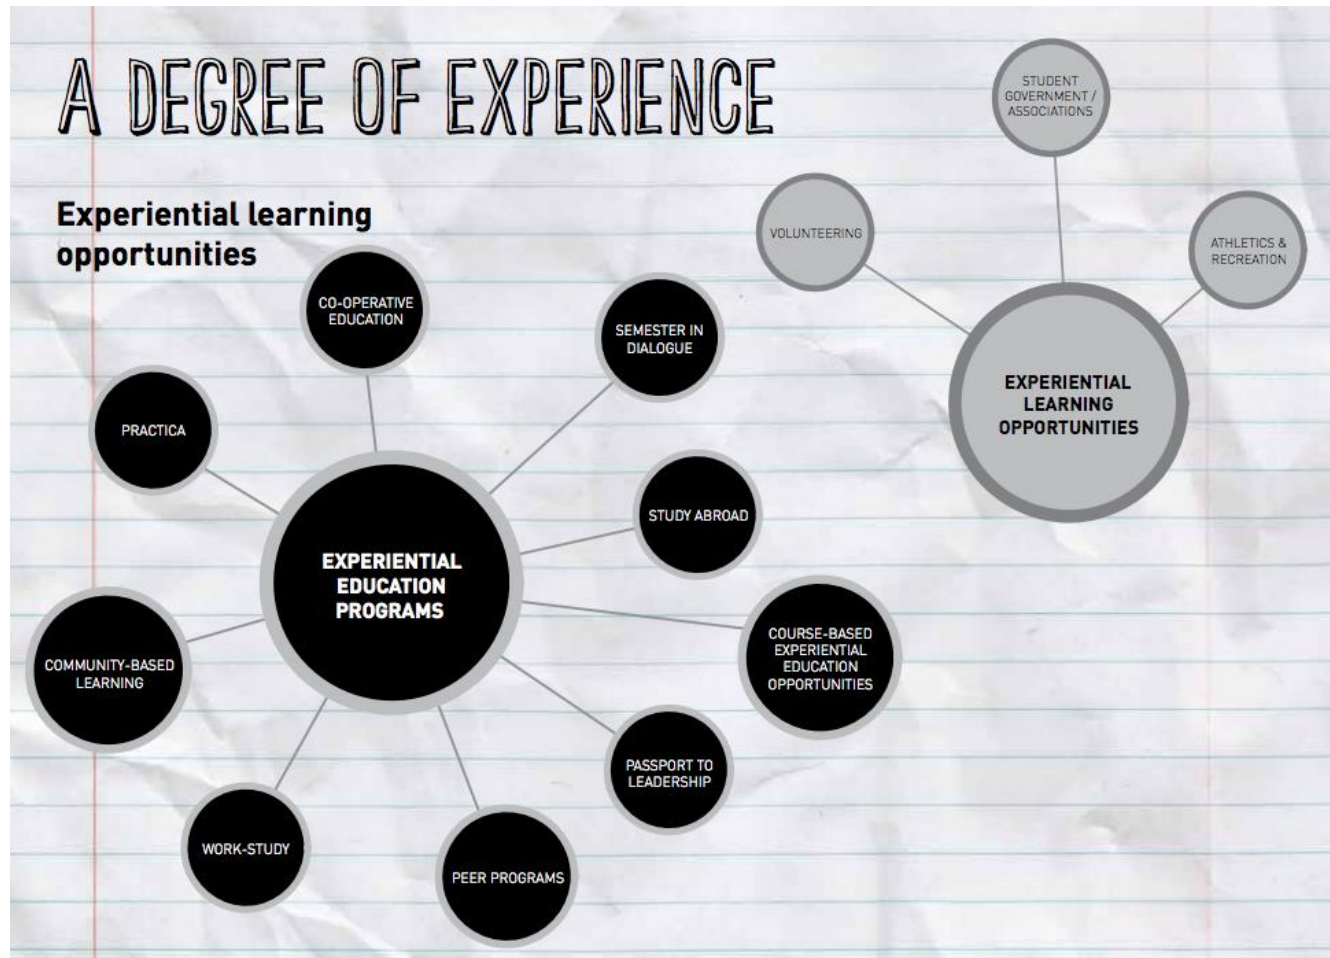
A DEGREE OF EXPERIENCE

Experiential learning opportunities

CO-OPERATIVE EDUCATION

SEMESTER IN DIALOGUE

PRACTICA

EXPERIENTIAL EDUCATION PROGRAMS

STUDY ABROAD

COURSE-BASED EXPERIENTIAL EDUCATION OPPORTUNITIES

COMMUNITY-BASED LEARNING

PASSPORT TO LEADERSHIP

WORK-STUDY

PEER PROGRAMS

STUDENT GOVERNMENT / ASSOCIATIONS

VOLUNTEERING

ATHLETICS & RECREATION

EXPERIENTIAL LEARNING OPPORTUNITIES